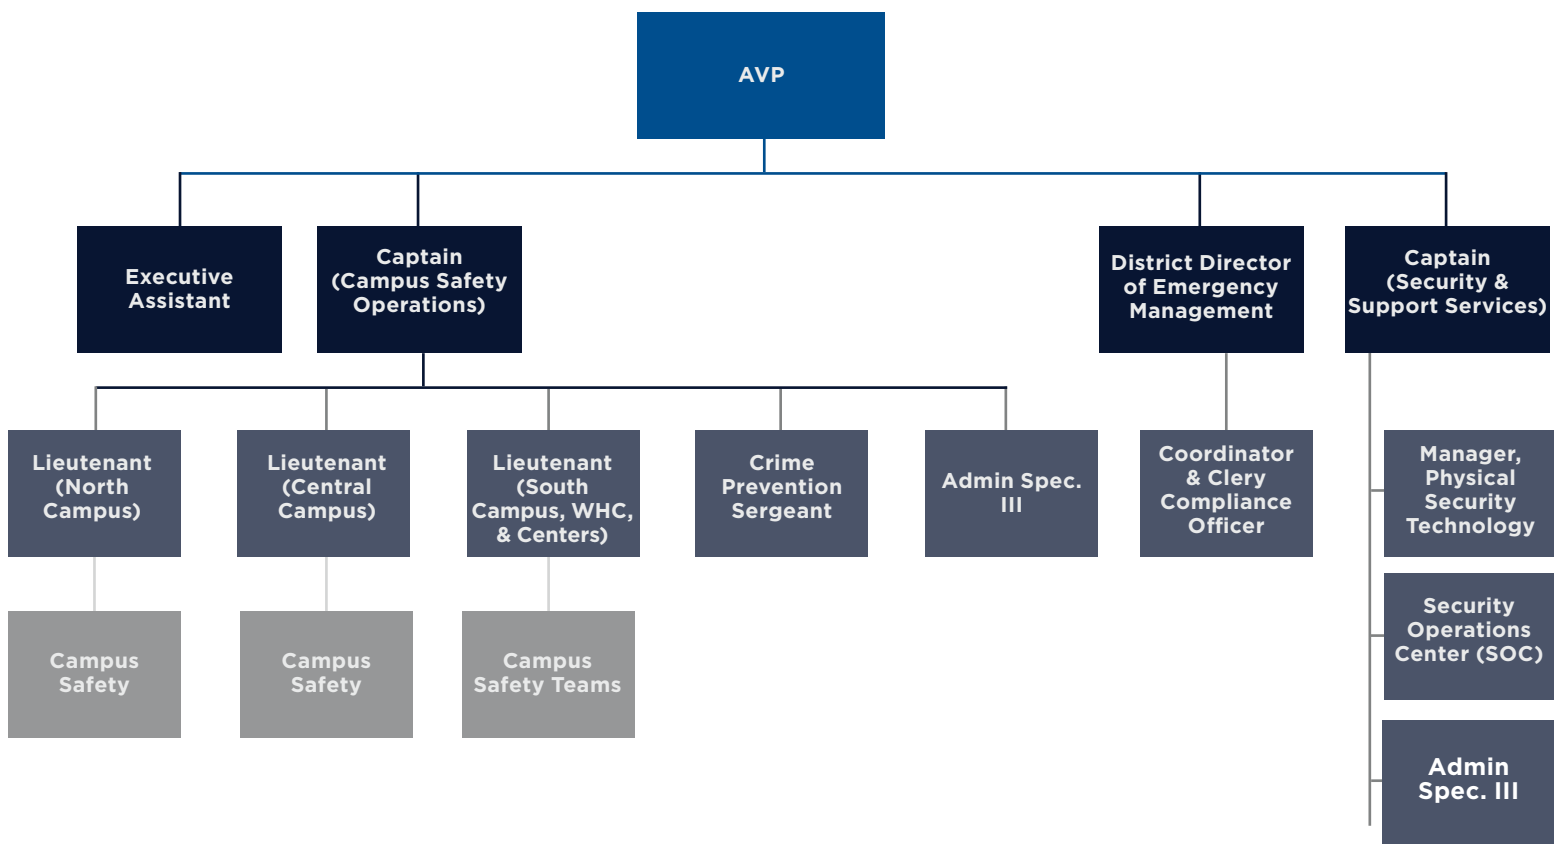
AVP

Executive Assistant

Captain (Campus Safety Operations)

District Director of Emergency Management

Captain (Security & Support Services)

Lieutenant (North Campus)

Lieutenant (Central Campus)

Lieutenant (South Campus, WHC, & Centers)

Crime Prevention Sergeant

Admin Spec. III

Coordinator & Clery Compliance Officer

Manager, Physical Security Technology

Campus Safety

Campus Safety

Campus Safety Teams

Security Operations Center (SOC)

Admin Spec. III